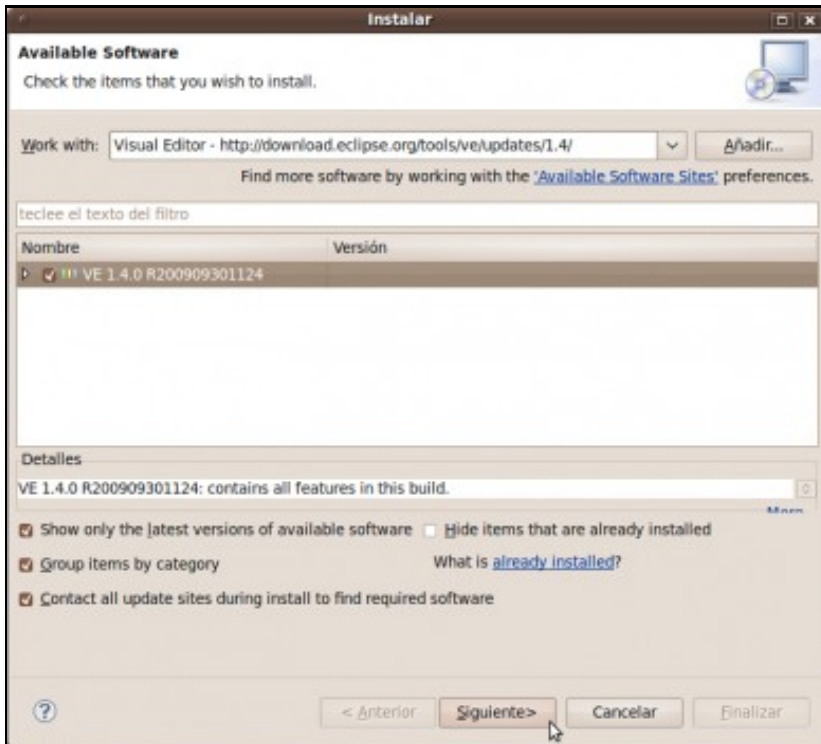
Instalar

Available Software

Check the items that you wish to install.

Work with: Visual Editor - http://download.eclipse.org/tools/ve/updates/1.4/ Añadir...

Find more software by working with the 'Available Software Sites' preferences.

teclee el texto del filtro

| Nombre | Versión |
|---|---|
| VE 1.4.0 R200909301124 | |

Detalles

VE 1.4.0 R200909301124: contains all features in this build.

More

Show only the latest versions of available software

Hide items that are already installed

Group items by category

What is already installed?

Contact all update sites during install to find required software

< Anterior

Siguiente>

Cancelar

Finalizar